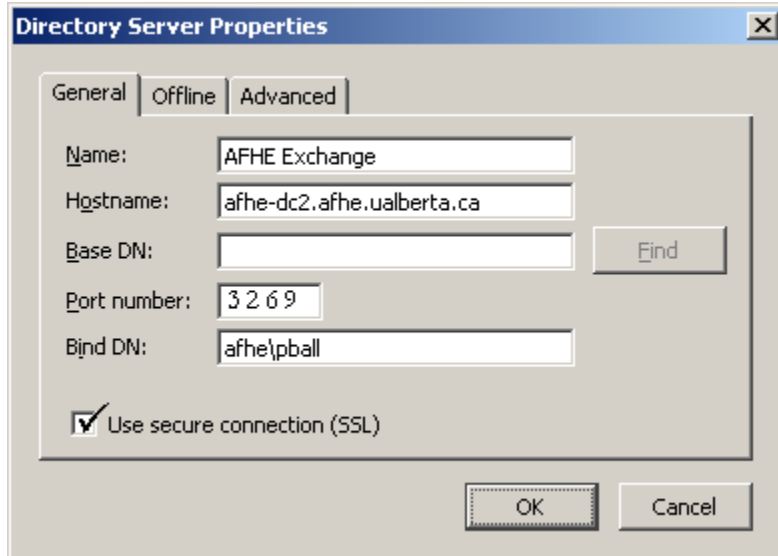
Directory Server Properties

×

General | Offline | Advanced

Name: AFHE Exchange

Hostname: afhe-dc2.afhe.ualberta.ca

Base DN:

Find

Port number: 3269

Bind DN: afhe\pball

Use secure connection (SSL)

OK

Cancel